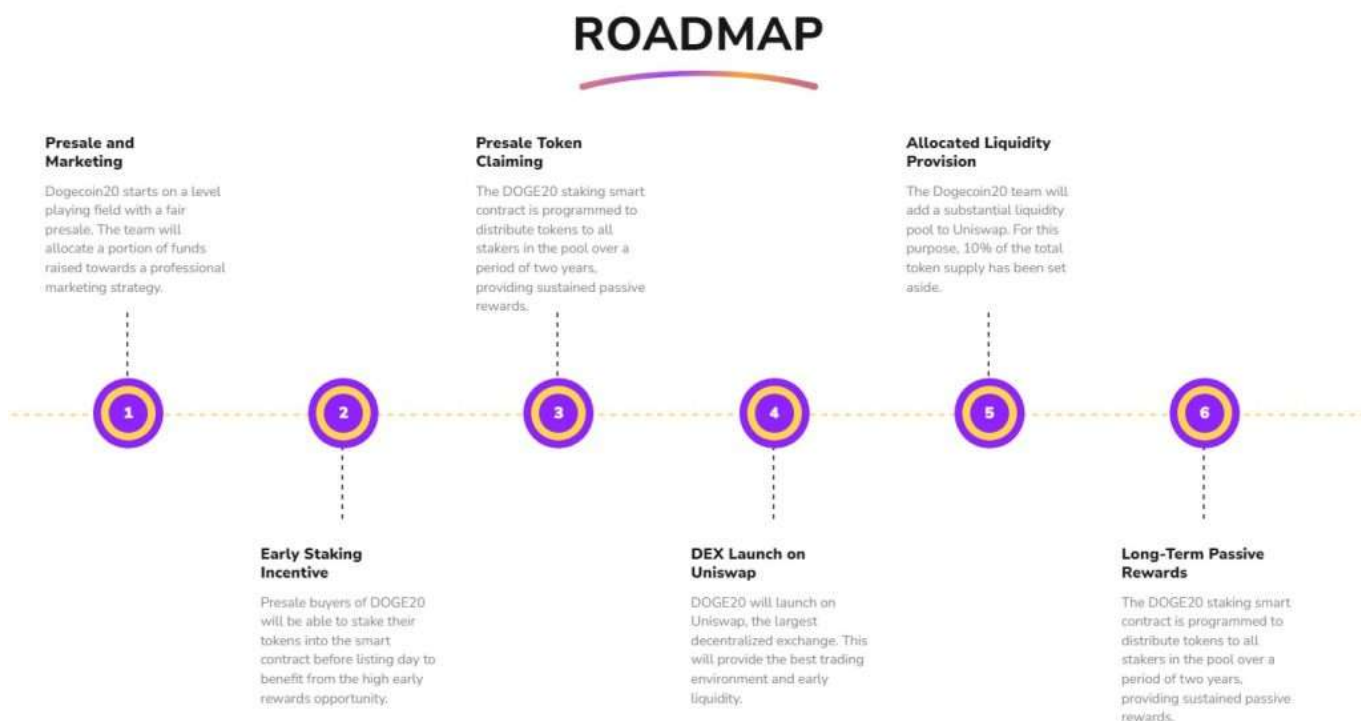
ROADMAP

Presale and Marketing

Dogecoin20 starts on a level playing field with a fair presale. The team will allocate a portion of funds raised towards a professional marketing strategy.

Presale Token Claiming

The DOGE20 staking smart contract is programmed to distribute tokens to all stakers in the pool over a period of two years, providing sustained passive rewards.

Allocated Liquidity Provision

The Dogecoin20 team will add a substantial liquidity pool to Uniswap. For this purpose, 10% of the total token supply has been set aside.

1

2

3

4

5

6

Early Staking Incentive

Presale buyers of DOGE20 will be able to stake their tokens into the smart contract before listing day to benefit from the high early rewards opportunity.

DEX Launch on Uniswap

DOGE20 will launch on Uniswap, the largest decentralized exchange. This will provide the best trading environment and early liquidity.

Long-Term Passive Rewards

The DOGE20 staking smart contract is programmed to distribute tokens to all stakers in the pool over a period of two years, providing sustained passive rewards.